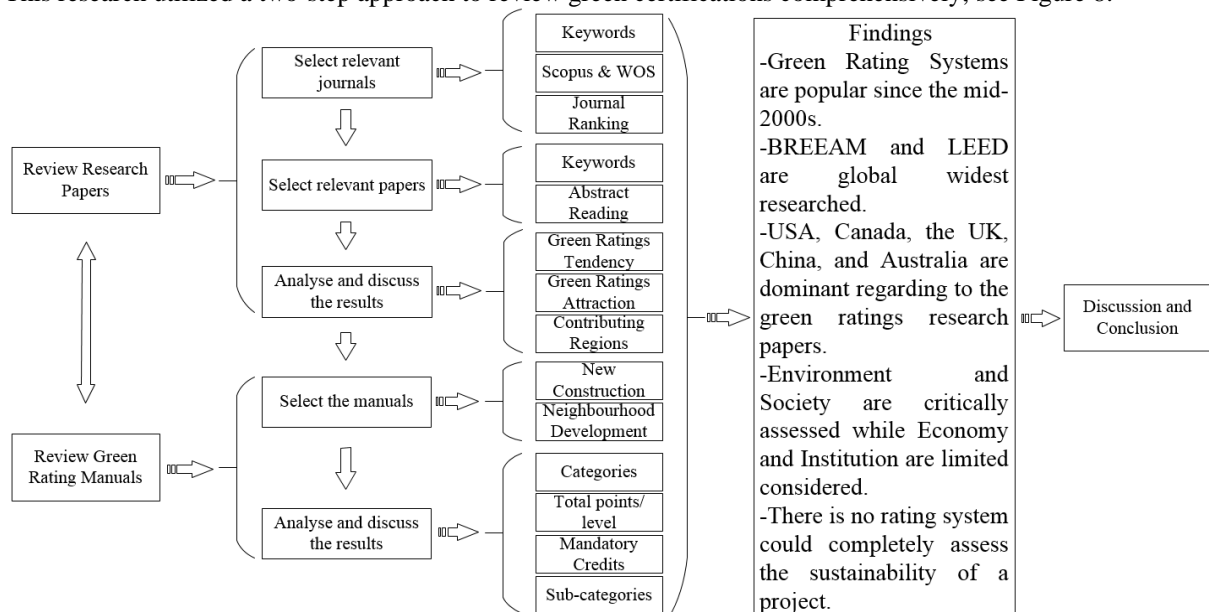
This research utilized a two-step approach to review green certifications comprehensively, see Figure 3.

Review Research Papers

Review Green Rating Manuals

Select relevant journals

Select relevant papers

Analyse and discuss the results

Select the manuals

Analyse and discuss the results

Keywords

Scopus & WOS

Journal Ranking

Keywords

Abstract Reading

Green Ratings Tendency

Green Ratings Attraction

Contributing Regions

New Construction

Neighbourhood Development

Categories

Total points/ level

Mandatory Credits

Sub-categories

Findings
-Green Rating Systems are popular since the mid-2000s.
-BREEAM and LEED are global widest researched.
-USA, Canada, the UK, China, and Australia are dominant regarding to the green ratings research papers.
-Environment and Society are critically assessed while Economy and Institution are limited considered.
-There is no rating system could completely assess the sustainability of a project.

Discussion and Conclusion